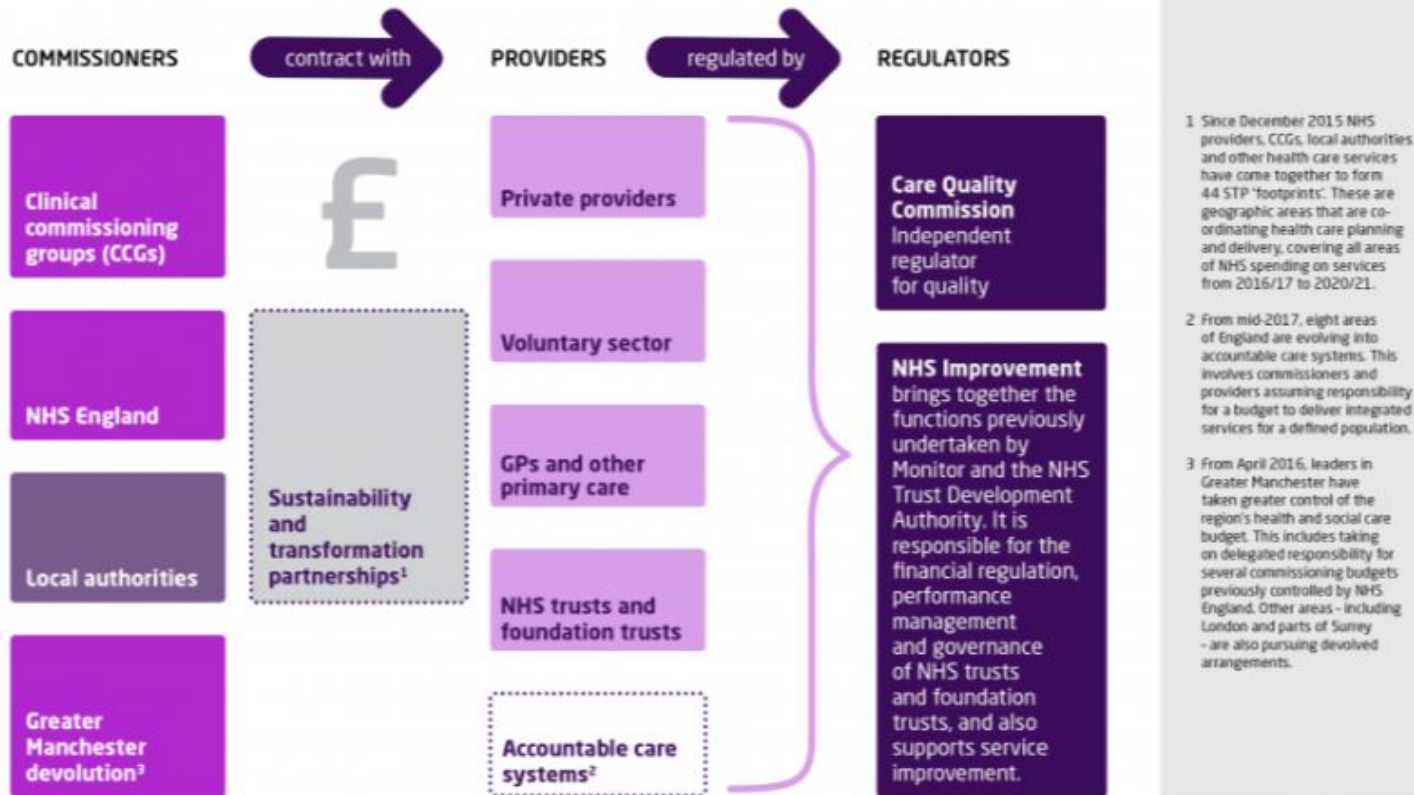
COMMISSIONERS

contract with

PROVIDERS

regulated by

REGULATORS

Clinical commissioning groups (CCGs)

NHS England

Local authorities

Greater Manchester devolution³

£

Sustainability and transformation partnerships¹

Private providers

Voluntary sector

GPs and other primary care

NHS trusts and foundation trusts

Accountable care systems²

Care Quality Commission
Independent regulator for quality

NHS Improvement
brings together the functions previously undertaken by Monitor and the NHS Trust Development Authority. It is responsible for the financial regulation, performance management and governance of NHS trusts and foundation trusts, and also supports service improvement.

1 Since December 2015 NHS providers, CCGs, local authorities and other health care services have come together to form 44 STP 'footprints'. These are geographic areas that are co-ordinating health care planning and delivery, covering all areas of NHS spending on services from 2016/17 to 2020/21.

2 From mid-2017, eight areas of England are evolving into accountable care systems. This involves commissioners and providers assuming responsibility for a budget to deliver integrated services for a defined population.

3 From April 2016, leaders in Greater Manchester have taken greater control of the region's health and social care budget. This includes taking on delegated responsibility for several commissioning budgets previously controlled by NHS England. Other areas - including London and parts of Surrey - are also pursuing devolved arrangements.